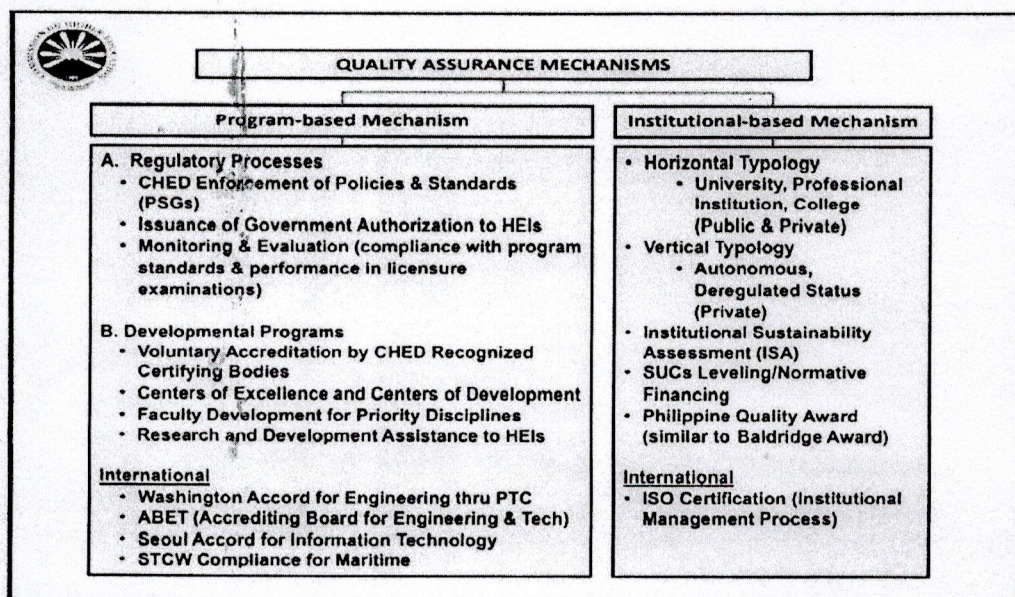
QUALITY ASSURANCE MECHANISMS

Program-based Mechanism

A. Regulatory Processes
• CHED Enforcement of Policies & Standards (PSGs)
• Issuance of Government Authorization to HEIs
• Monitoring & Evaluation (compliance with program standards & performance in licensure examinations)

B. Developmental Programs
• Voluntary Accreditation by CHED Recognized Certifying Bodies
• Centers of Excellence and Centers of Development
• Faculty Development for Priority Disciplines
• Research and Development Assistance to HEIs

International
• Washington Accord for Engineering thru PTC
• ABET (Accrediting Board for Engineering & Tech)
• Seoul Accord for Information Technology
• STCW Compliance for Maritime

Institutional-based Mechanism

• Horizontal Typology
• University, Professional Institution, College (Public & Private)
• Vertical Typology
• Autonomous, Deregulated Status (Private)
• Institutional Sustainability Assessment (ISA)
• SUCs Leveling/Normative Financing
• Philippine Quality Award (similar to Baldridge Award)

International
• ISO Certification (Institutional Management Process)